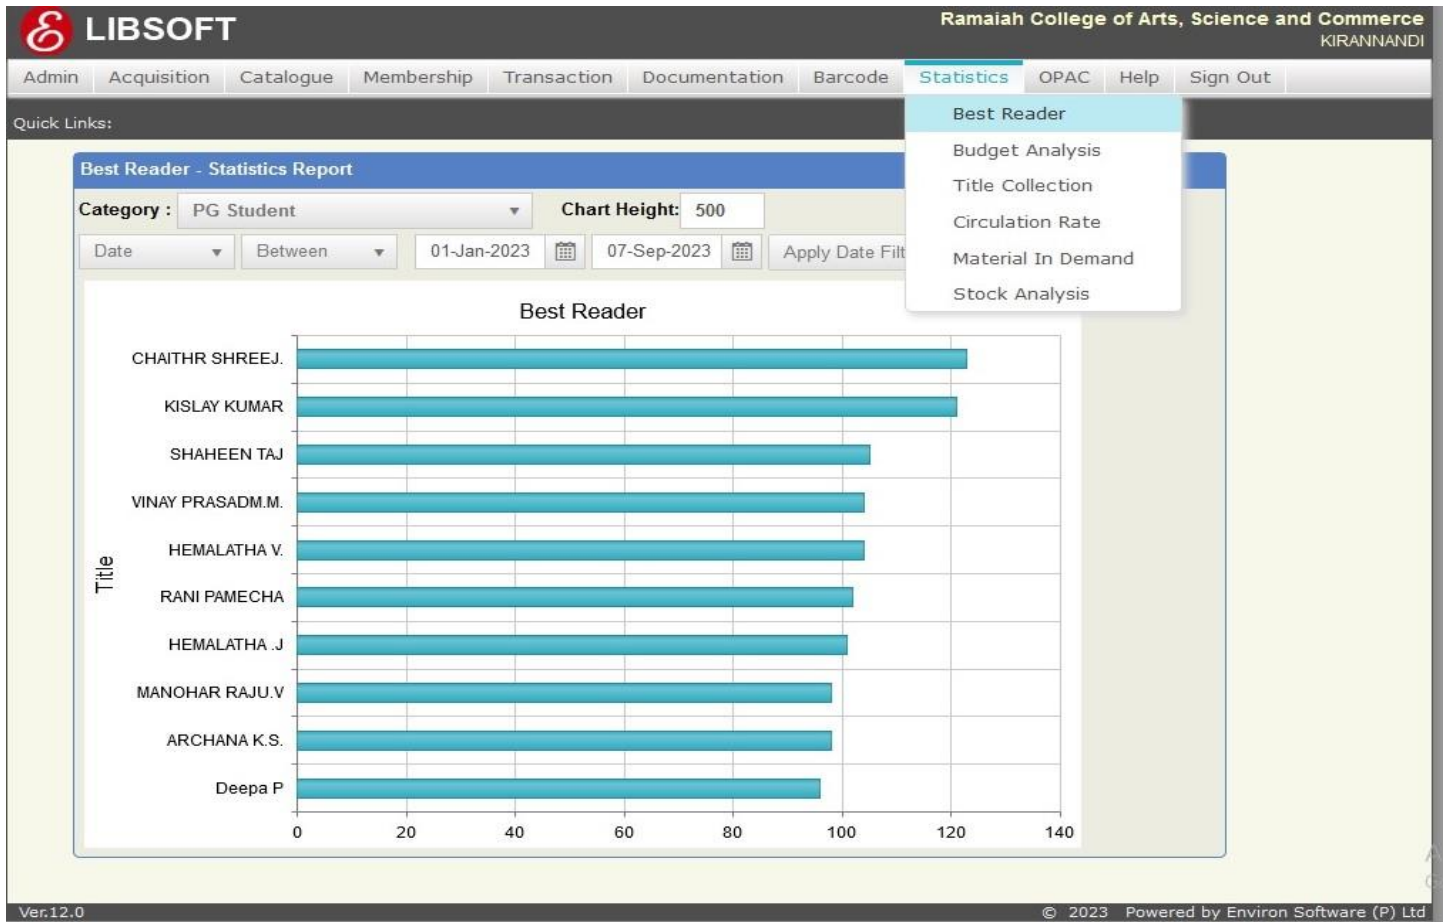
LIBSOFT

Ramaiah College of Arts, Science and Commerce
KIRANNANDI

Admin | Acquisition | Catalogue | Membership | Transaction | Documentation | Barcode | Statistics | OPAC | Help | Sign Out

Quick Links:

Best Reader
Budget Analysis
Title Collection
Circulation Rate
Material In Demand
Stock Analysis

Best Reader - Statistics Report

Category : PG Student
Chart Height: 500

Date | Between | 01-Jan-2023 | 07-Sep-2023 | Apply Date Filt

Best Reader

Title

CHAITHR SHREEJ.
KISLAY KUMAR
SHAHEEN TAJ
VINAY PRASADM.M.
HEMALATHA V.
RANI PAMECHA
HEMALATHA .J
MANOHAR RAJU.V
ARCHANA K.S.
Deepa P

0 20 40 60 80 100 120 140

Ver.12.0

© 2023 Powered by Environ Software (P) Ltd